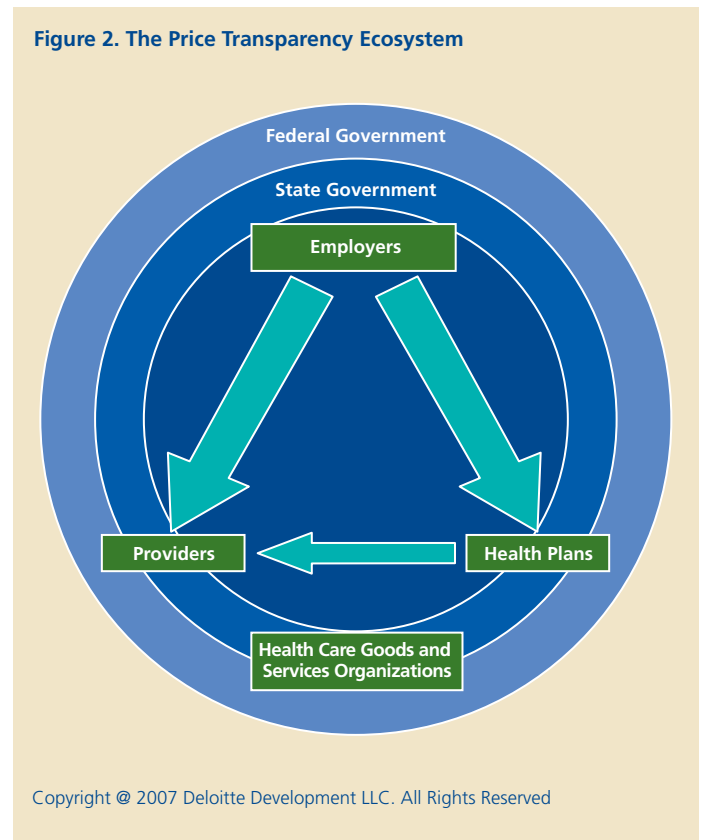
Figure 2. The Price Transparency Ecosystem

Federal Government

State Government

Employers

Providers

Health Plans

Health Care Goods and Services Organizations

Copyright @ 2007 Deloitte Development LLC. All Rights Reserved